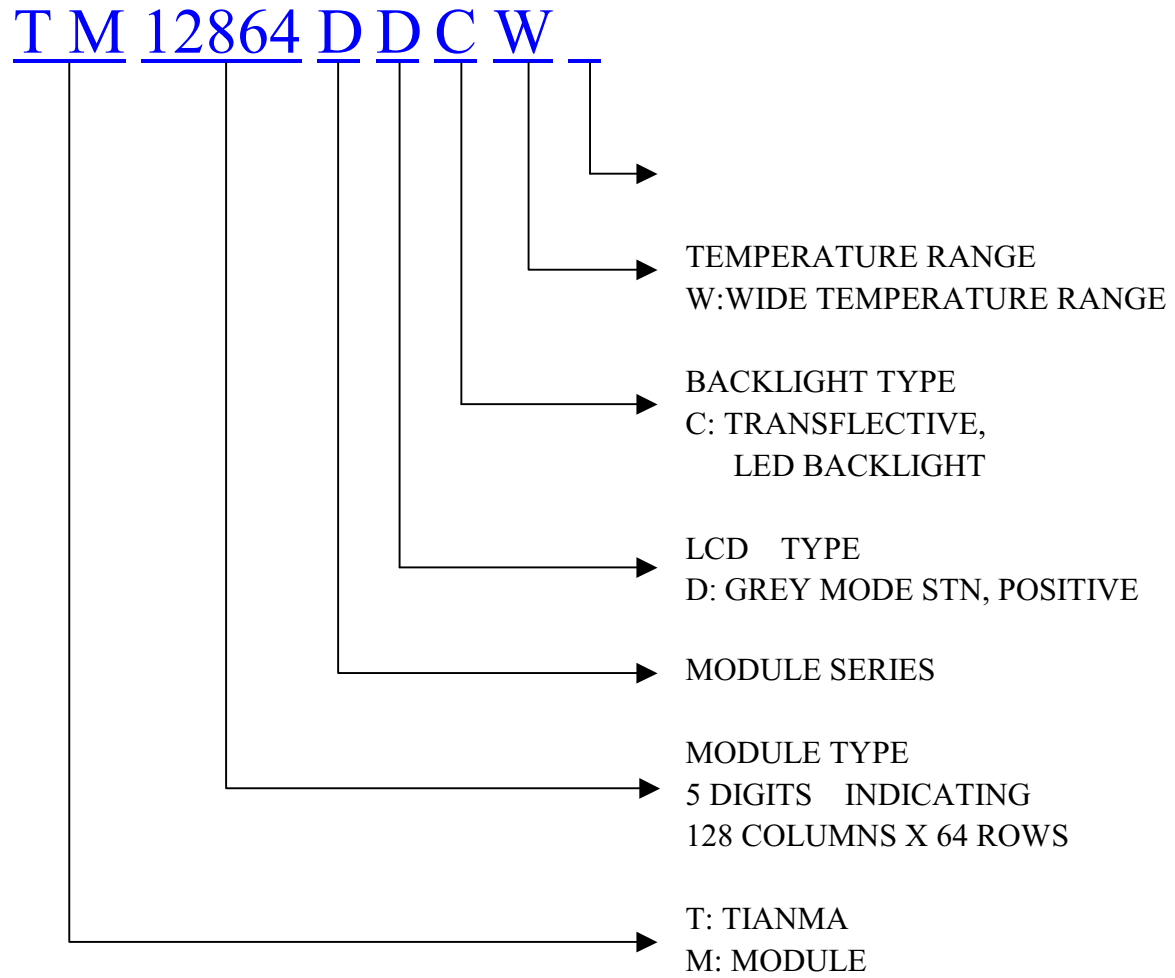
T M 12864 D D C W _

TEMPERATURE RANGE
W:WIDE TEMPERATURE RANGE

BACKLIGHT TYPE
C: TRANSFLECTIVE,
LED BACKLIGHT

LCD TYPE
D: GREY MODE STN, POSITIVE

MODULE SERIES

MODULE TYPE
5 DIGITS INDICATING
128 COLUMNS X 64 ROWS

T: TIANMA
M: MODULE